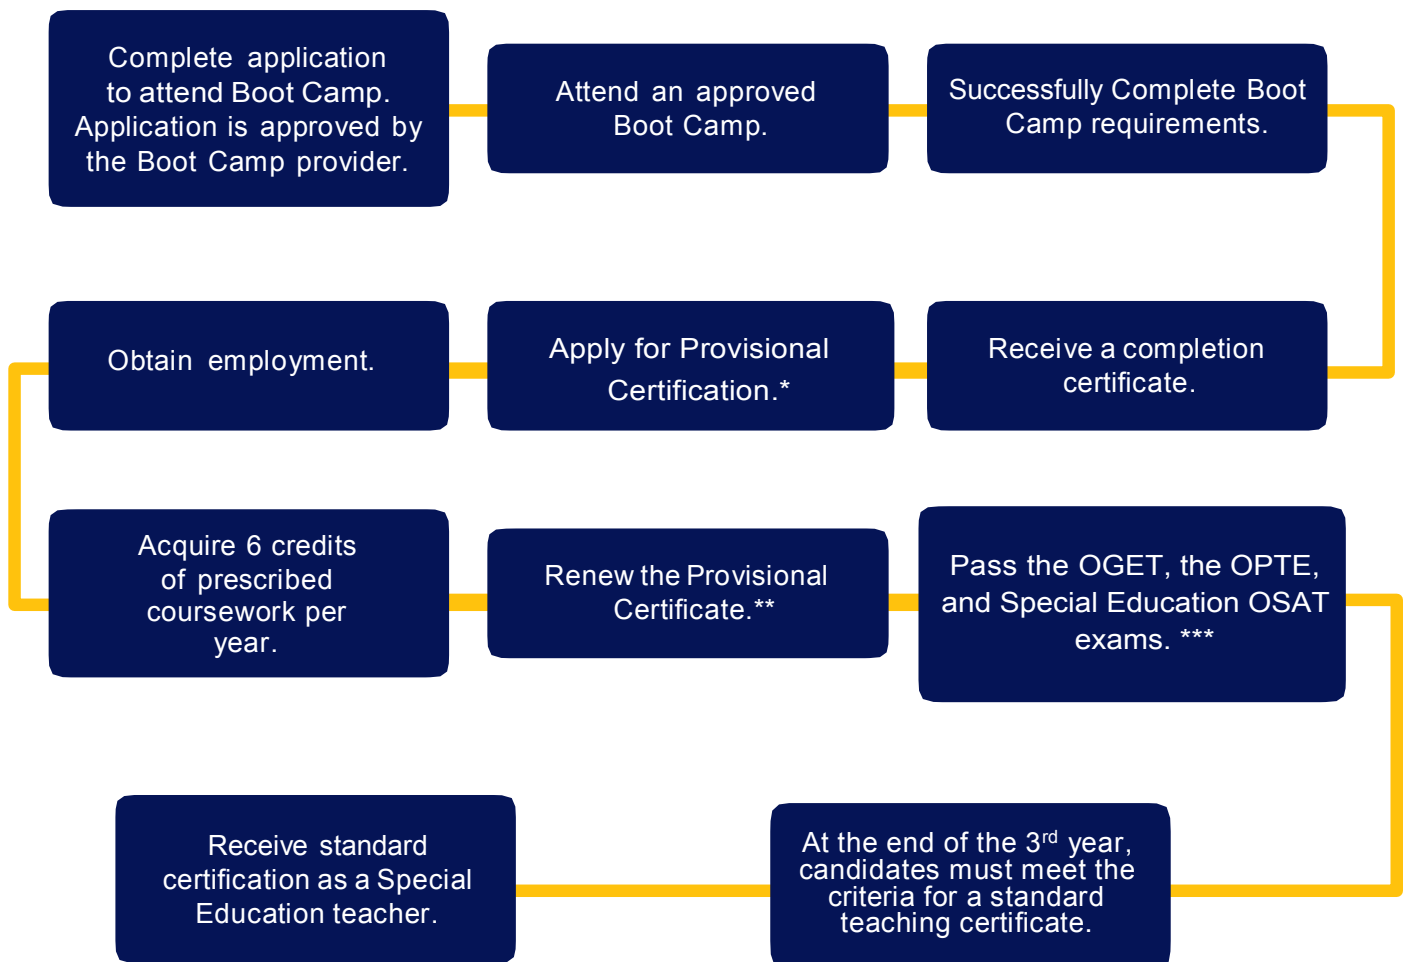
Complete application to attend Boot Camp. Application is approved by the Boot Camp provider.

Attend an approved Boot Camp.

Successfully Complete Boot Camp requirements.

Receive a completion certificate.

Apply for Provisional Certification.*

Obtain employment.

Acquire 6 credits of prescribed coursework per year.

Renew the Provisional Certificate.**

Pass the OGET, the OPTE, and Special Education OSAT exams. ***

At the end of the 3$^{rd}$ year, candidates must meet the criteria for a standard teaching certificate.

Receive standard certification as a Special Education teacher.